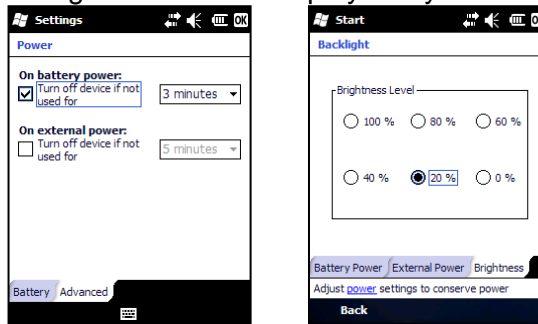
Settings
OK
Power
On battery power:
Turn off device if not used for
3 minutes
On external power:
Turn off device if not used for
5 minutes
Battery Advanced

Start
Backlight
Brightness Level
100 %
80 %
60 %
40 %
20 %
0 %
Battery Power External Power Brightness
Adjust power settings to conserve power
Back